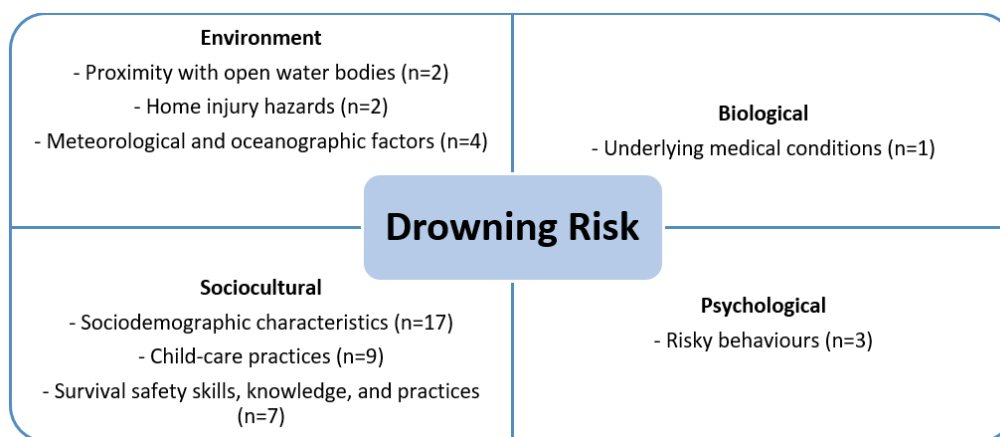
Environment
- Proximity with open water bodies (n=2)
- Home injury hazards (n=2)
- Meteorological and oceanographic factors (n=4)

Biological
- Underlying medical conditions (n=1)

Drowning Risk

Sociocultural
- Sociodemographic characteristics (n=17)
- Child-care practices (n=9)
- Survival safety skills, knowledge, and practices (n=7)

Psychological
- Risky behaviours (n=3)